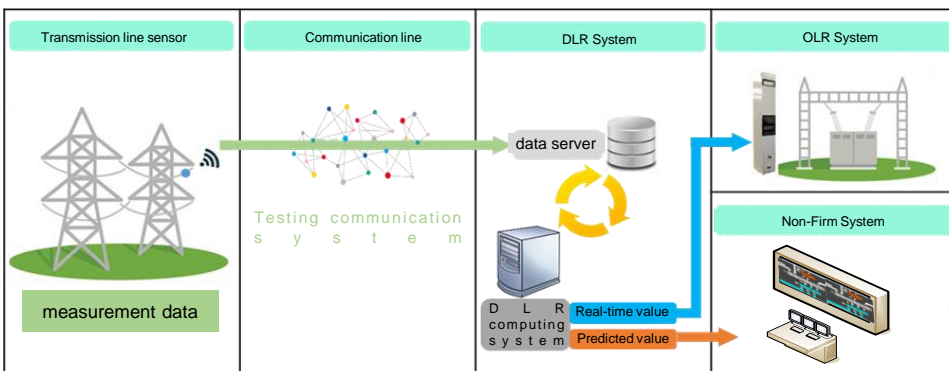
Transmission line sensor

Communication line

DLR System

OLR System

Testing communication system

data server

Non-Firm System

measurement data

DLR computing system

Real-time value

Predicted value